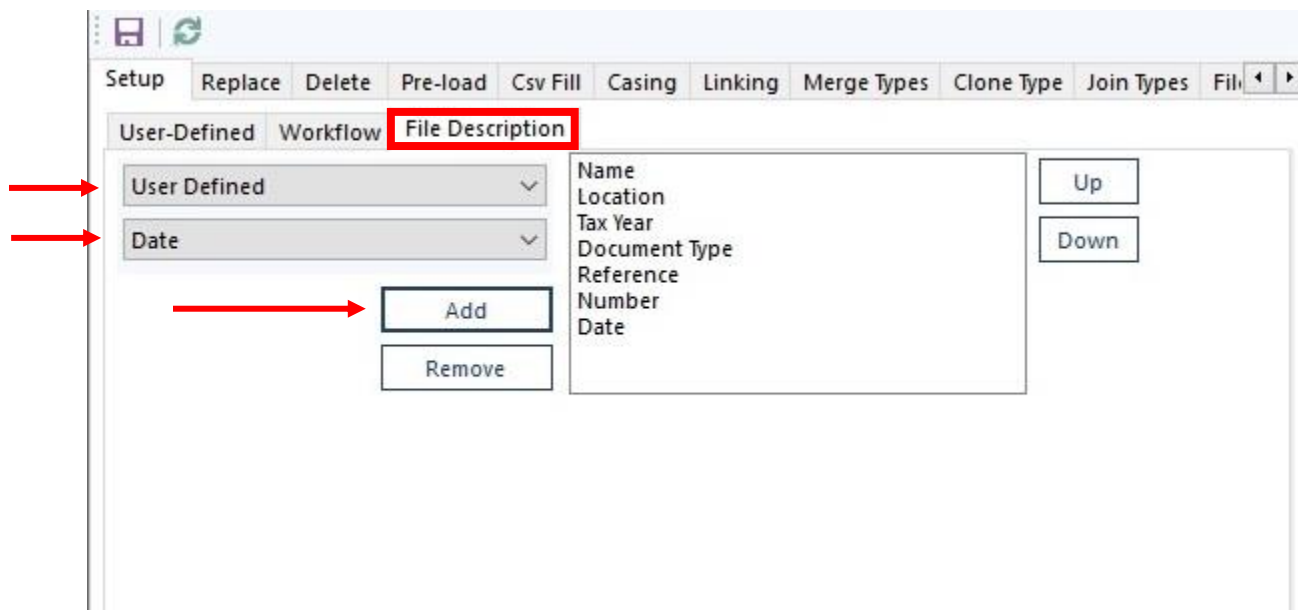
Setup Replace Delete Pre-load Csv Fill Casing Linking Merge Types Clone Type Join Types Fil

User-Defined Workflow File Description

User Defined

Date

Add

Remove

Name
Location
Tax Year
Document Type
Reference
Number
Date

Up

Down